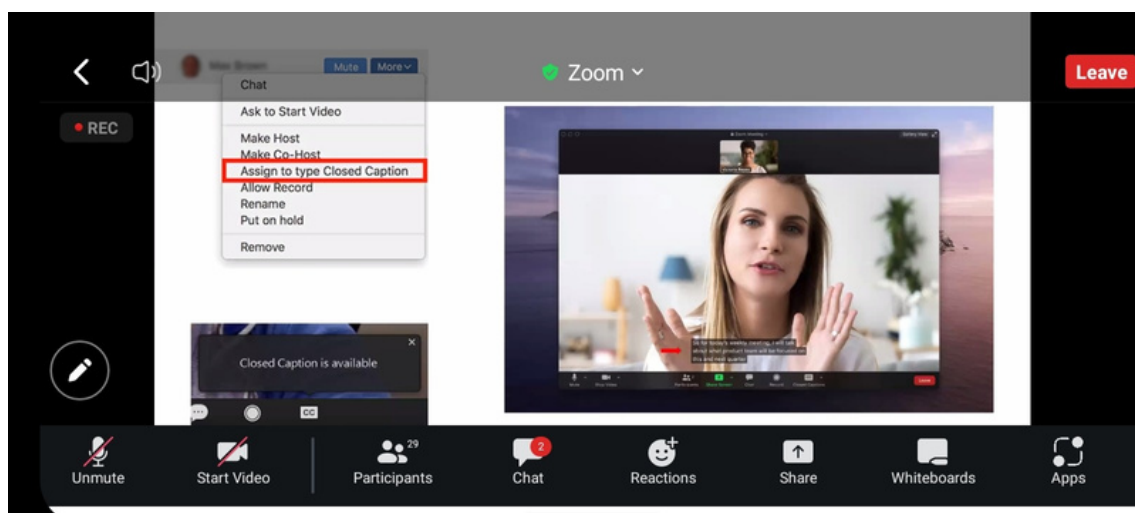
Zoom

Leave

REC

Max Brown Mute More

Chat

Ask to Start Video

Make Host
Make Co-Host
Assign to type Closed Caption
Allow Record
Rename
Put on hold

Remove

Closed Caption is available

CC

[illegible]

Unmute

Start Video

29
Participants

2
Chat

Reactions

Share

Whiteboards

Apps